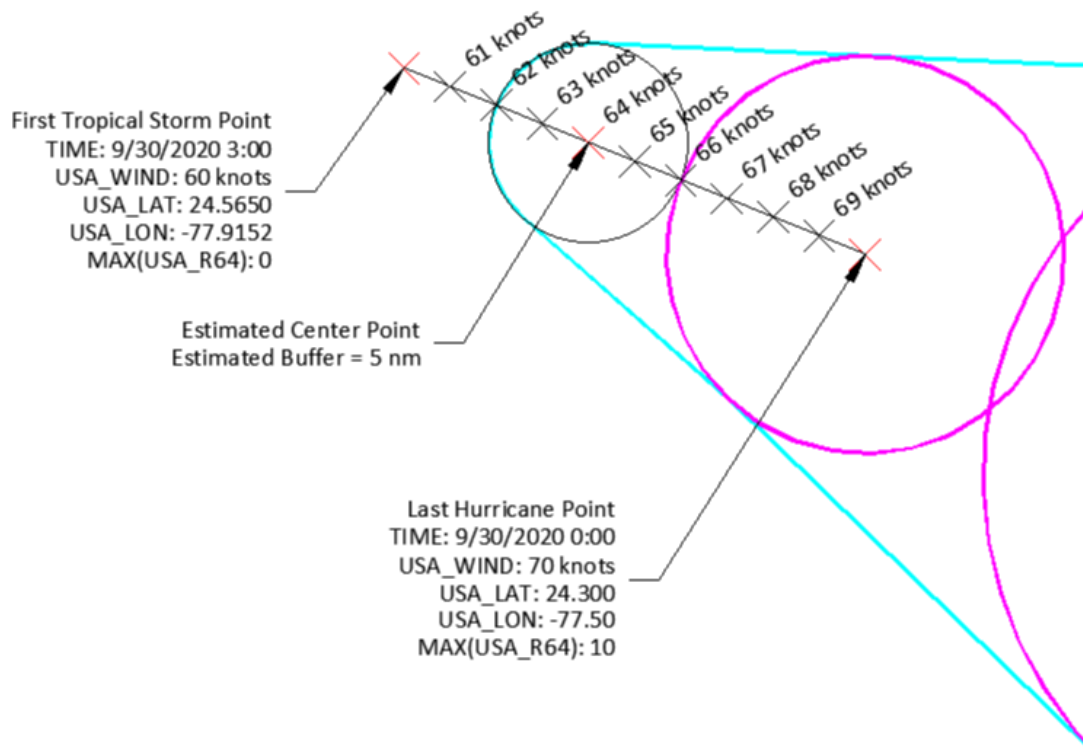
61 knots
62 knots
63 knots
64 knots
65 knots
66 knots
67 knots
68 knots
69 knots

First Tropical Storm Point
TIME: 9/30/2020 3:00
USA_WIND: 60 knots
USA_LAT: 24.5650
USA_LON: -77.9152
MAX(USA_R64): 0

Estimated Center Point
Estimated Buffer = 5 nm

Last Hurricane Point
TIME: 9/30/2020 0:00
USA_WIND: 70 knots
USA_LAT: 24.300
USA_LON: -77.50
MAX(USA_R64): 10